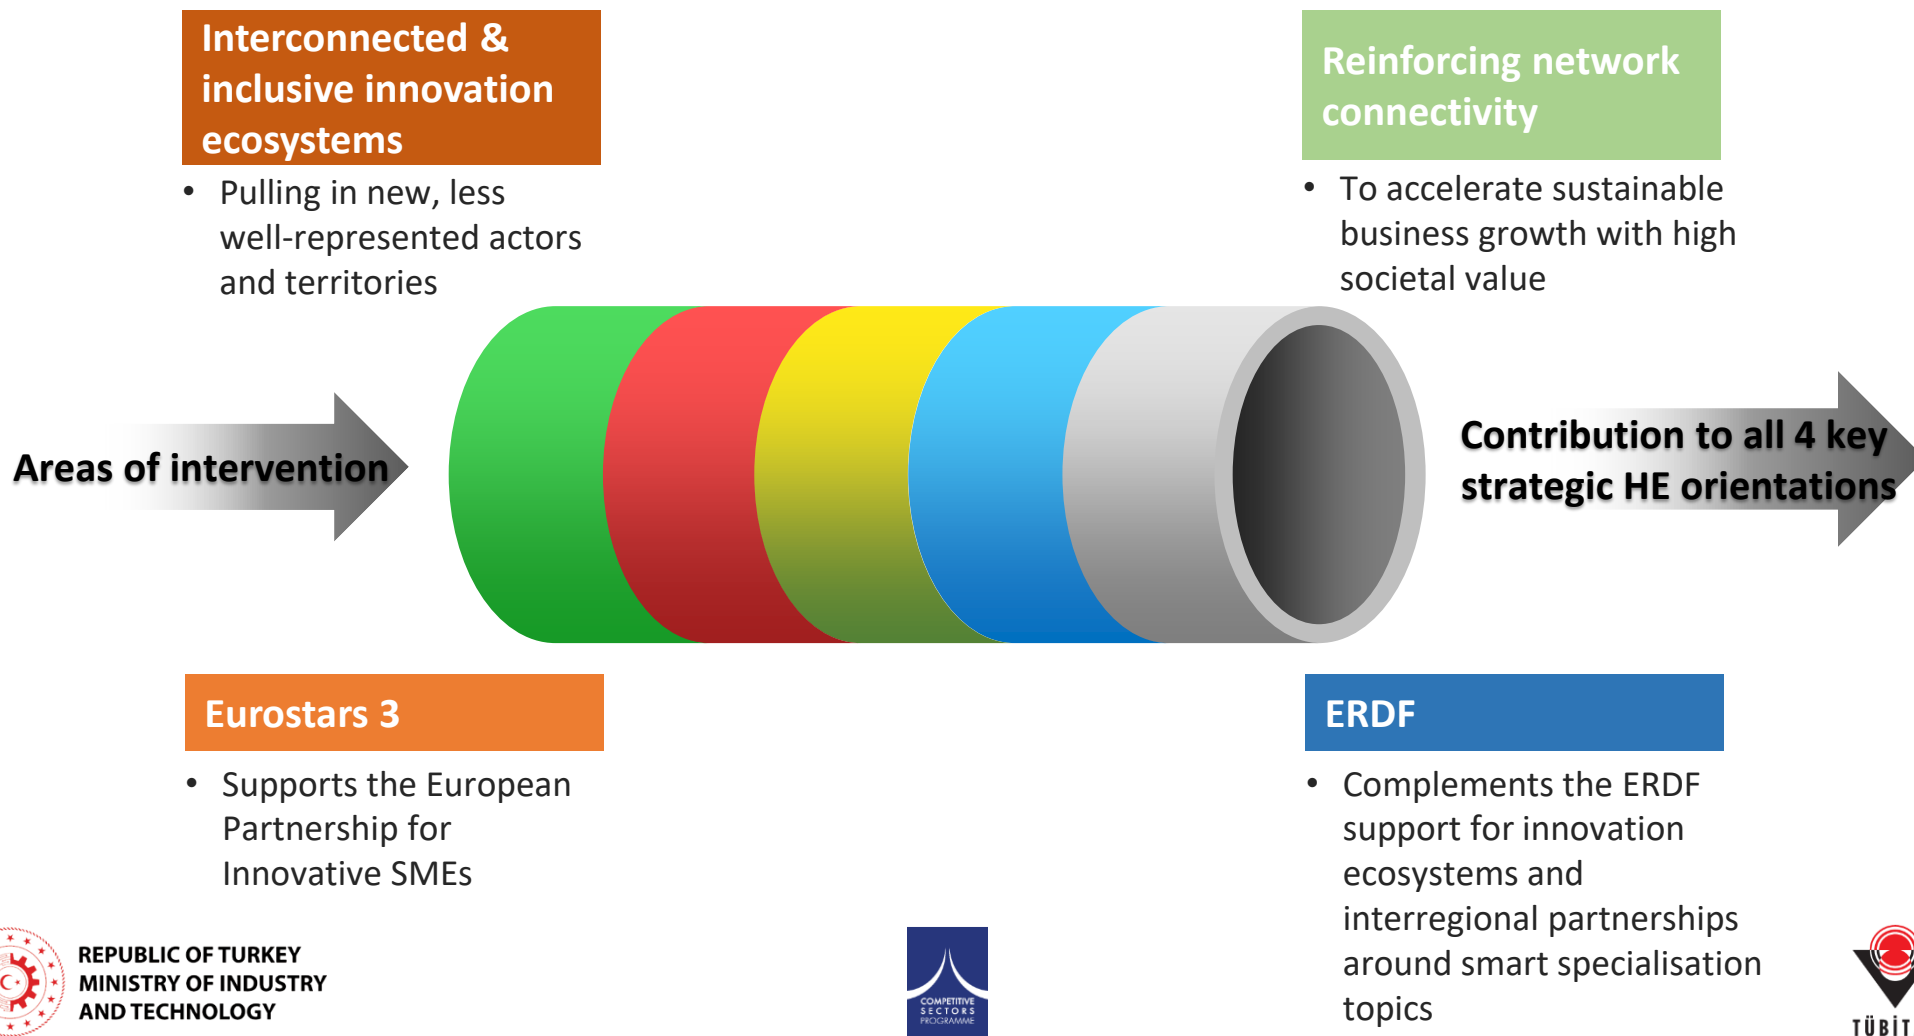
Interconnected & inclusive innovation ecosystems

• Pulling in new, less well-represented actors and territories

Reinforcing network connectivity

• To accelerate sustainable business growth with high societal value

Areas of intervention

Contribution to all 4 key strategic HE orientations

Eurostars 3

• Supports the European Partnership for Innovative SMEs

ERDF

• Complements the ERDF support for innovation ecosystems and interregional partnerships around smart specialisation topics

REPUBLIC OF TURKEY
MINISTRY OF INDUSTRY
AND TECHNOLOGY

COMPETITIVE SECTORS PROGRAMME

TÜBİT